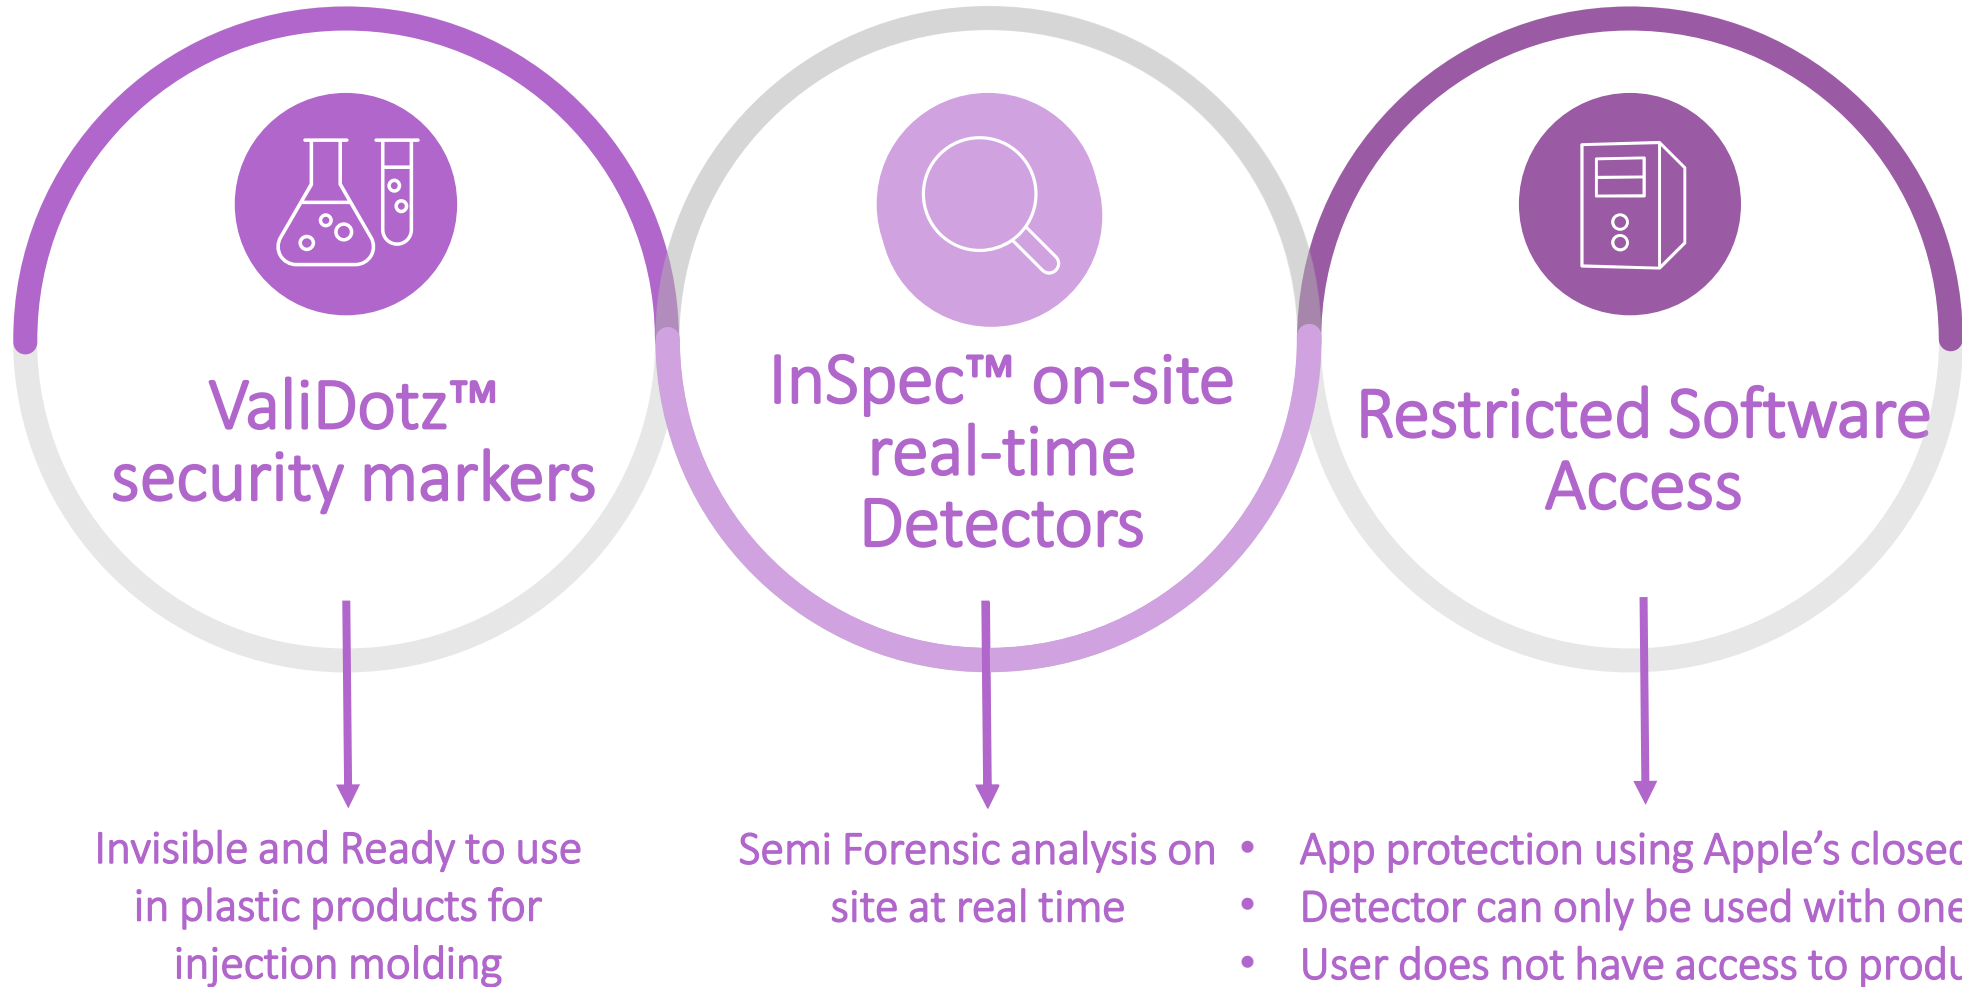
ValiDotz™ security markers

Invisible and Ready to use in plastic products for injection molding

InSpec™ on-site real-time Detectors

Semi Forensic analysis on site at real time

Restricted Software Access

- App protection using Apple's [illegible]
- Detector can only be used with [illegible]
- User does not have access to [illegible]